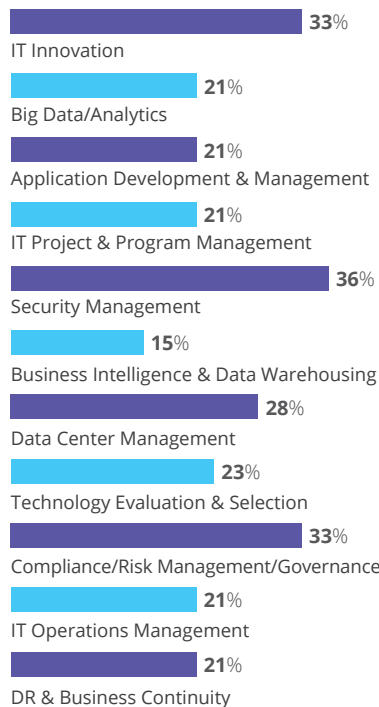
33%
IT Innovation

21%
Big Data/Analytics

21%
Application Development & Management

21%
IT Project & Program Management

36%
Security Management

15%
Business Intelligence & Data Warehousing

28%
Data Center Management

23%
Technology Evaluation & Selection

33%
Compliance/Risk Management/Governance

21%
IT Operations Management

21%
DR & Business Continuity